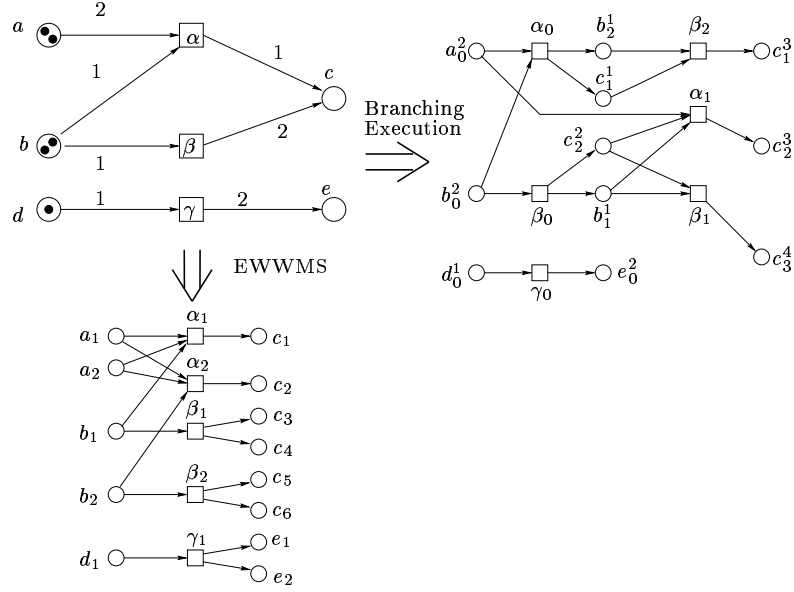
$a$ 2 $\alpha$ 1 $c$ 1 $b$ $\beta$ 2 1 $d$ 1 $\gamma$ 2 $e$

Branching Execution

$a_0^2$ $\alpha_0$ $b_2^1$ $\beta_2$ $c_1^3$ $c_1^1$ $\alpha_1$ $c_2^2$ $c_2^3$ $b_0^2$ $\beta_0$ $b_1^1$ $\beta_1$ $c_3^4$ $d_0^1$ $\gamma_0$ $e_0^2$

EWWMS

$a_1$ $\alpha_1$ $c_1$ $a_2$ $\alpha_2$ $c_2$ $\beta_1$ $c_3$ $b_1$ $c_4$ $b_2$ $\beta_2$ $c_5$ $c_6$ $d_1$ $\gamma_1$ $e_1$ $e_2$